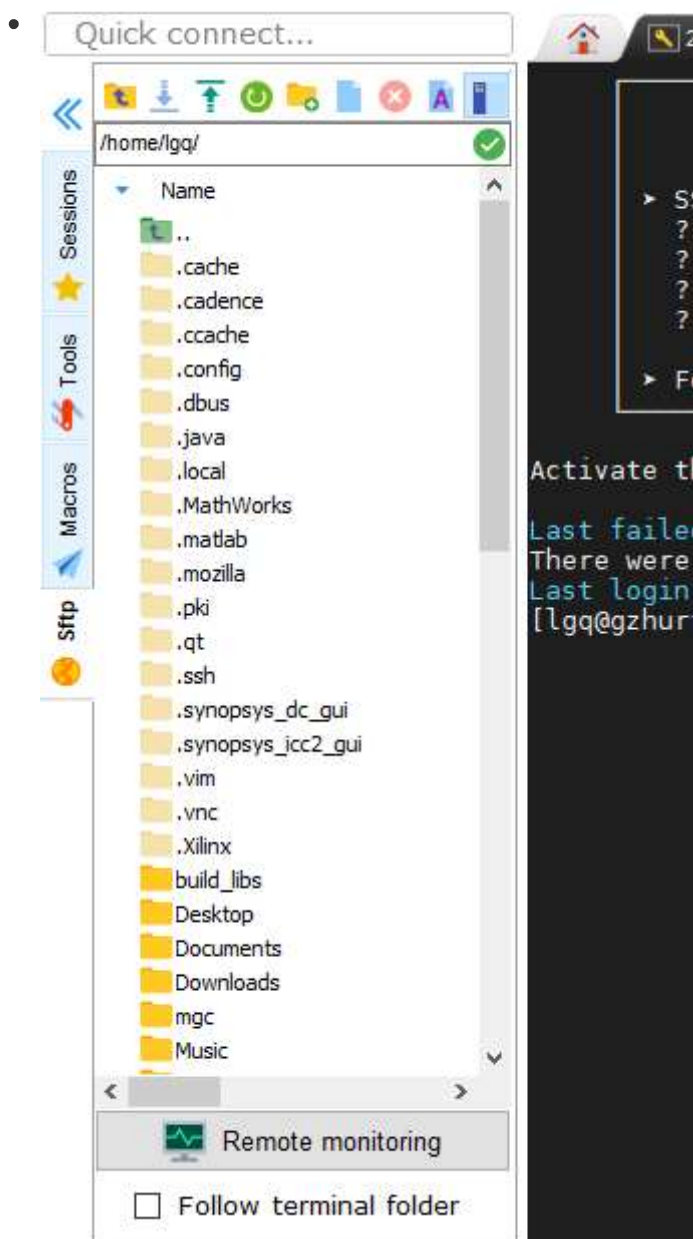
Quick connect...

2

Sessions
Tools
Macros
Sftp

/home/lgq/

Name

..
.cache
.cadence
.ccache
.config
.dbus
.java
.local
.MathWorks
.matlab
.mozilla
.pki
.qt
.ssh
.synopsys_dc_gui
.synopsys_icc2_gui
.vim
.vnc
.Xilinx
build_libs
Desktop
Documents
Downloads
mgc
Music

Remote monitoring

Follow terminal folder

▸ S
?
?
?
?

▸ F

Activate t

Last faile
There were
Last login
[lgq@gzhur